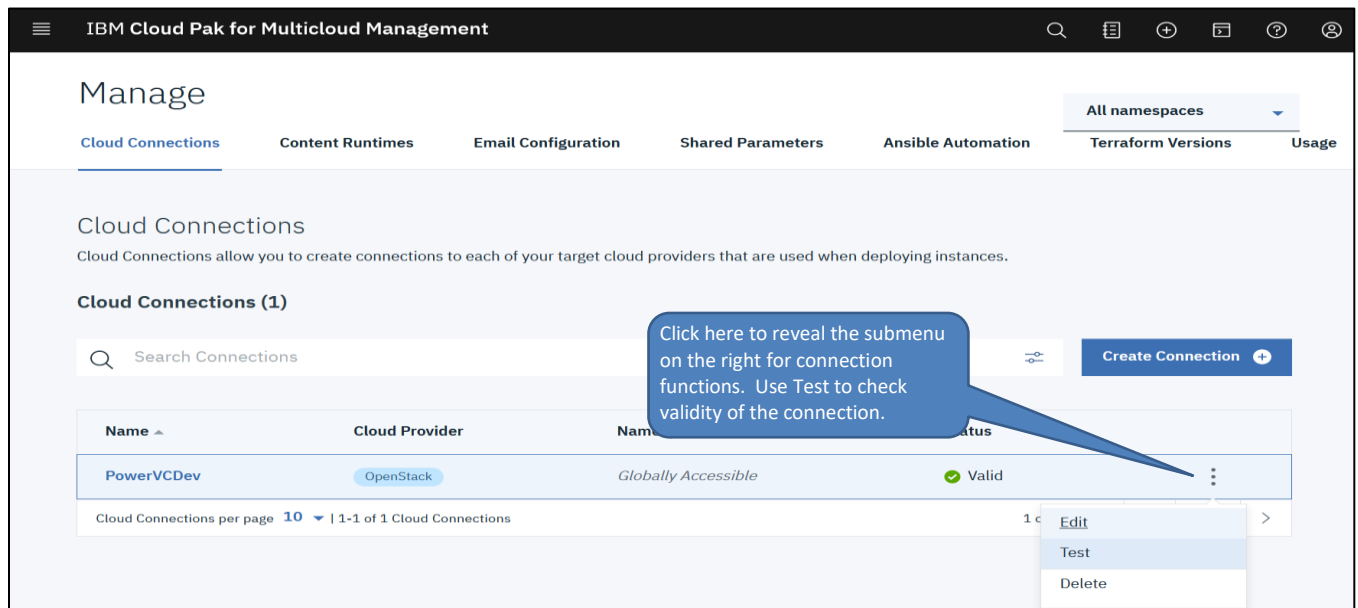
IBM Cloud Pak for Multicloud Management

Manage

All namespaces

Cloud Connections | Content Runtimes | Email Configuration | Shared Parameters | Ansible Automation | Terraform Versions | Usage

Cloud Connections

Cloud Connections allow you to create connections to each of your target cloud providers that are used when deploying instances.

Cloud Connections (1)

Search Connections

Create Connection

Click here to reveal the submenu on the right for connection functions. Use Test to check validity of the connection.

| Name | Cloud Provider | Nam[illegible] | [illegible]atus |
|---|---|---|---|
| PowerVCDev | OpenStack | Globally Accessible | Valid |

Cloud Connections per page 10 | 1-1 of 1 Cloud Connections

1 c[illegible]

Edit
Test
Delete